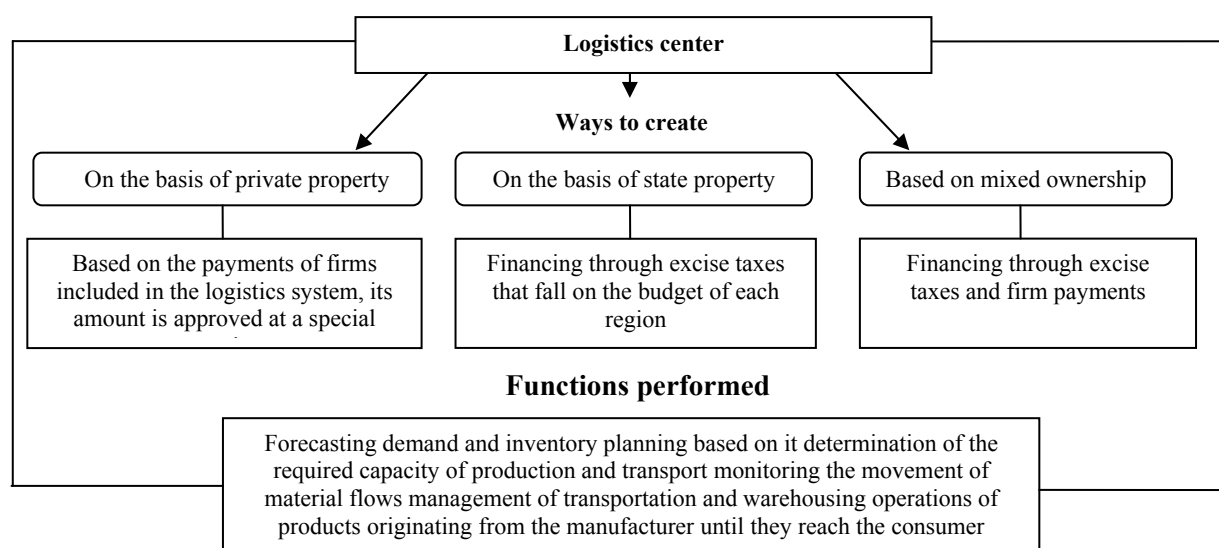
Logistics center

Ways to create

On the basis of private property

On the basis of state property

Based on mixed ownership

Based on the payments of firms included in the logistics system, its amount is approved at a special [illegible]

Financing through excise taxes that fall on the budget of each region

Financing through excise taxes and firm payments

Functions performed

Forecasting demand and inventory planning based on it determination of the required capacity of production and transport monitoring the movement of material flows management of transportation and warehousing operations of products originating from the manufacturer until they reach the consumer